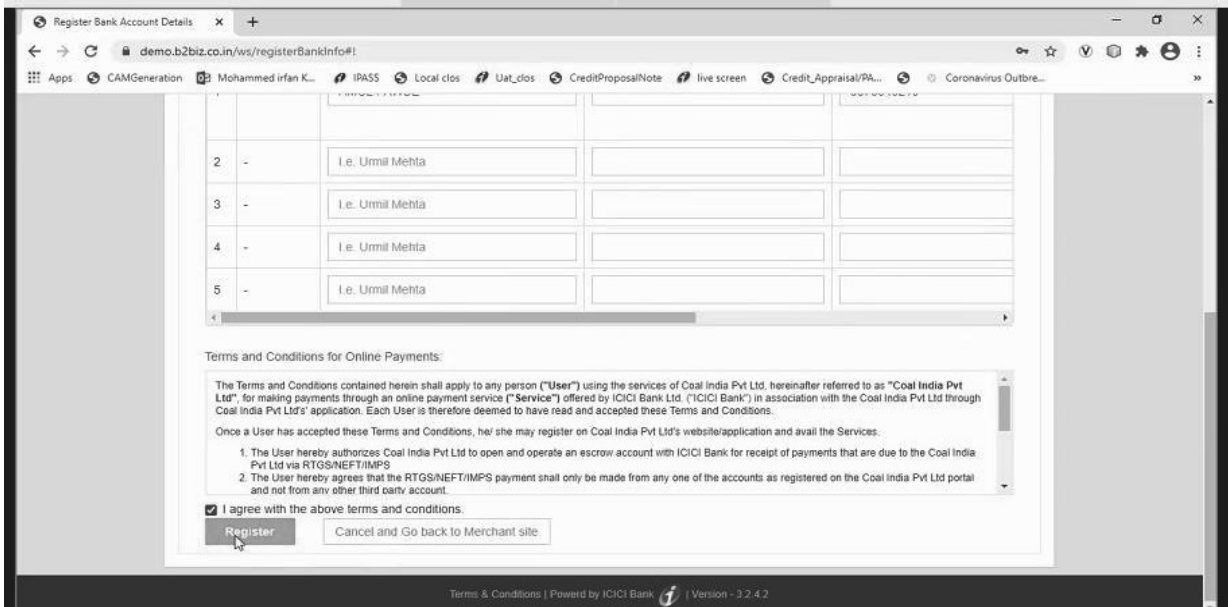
Register Bank Account Details ×

demo.b2biz.co.in/ws/registerBankInfo#!

Apps CAMGeneration Mohammed irfan K... IPASS Local clos Uat_clos CreditProposalNote live screen Credit_Appraisal/PA... Coronavirus Outbre...

| 2 | - | I.e. Urmil Mehta | | |
|---|---|---|---|---|
| 3 | - | I.e. Urmil Mehta | | |
| 4 | - | I.e. Urmil Mehta | | |
| 5 | - | I.e. Urmil Mehta | | |

Terms and Conditions for Online Payments:

The Terms and Conditions contained herein shall apply to any person ("User") using the services of Coal India Pvt Ltd, hereinafter referred to as "Coal India Pvt Ltd", for making payments through an online payment service ("Service") offered by ICICI Bank Ltd. ("ICICI Bank") in association with the Coal India Pvt Ltd through Coal India Pvt Ltd's' application. Each User is therefore deemed to have read and accepted these Terms and Conditions.

Once a User has accepted these Terms and Conditions, he/ she may register on Coal India Pvt Ltd's website/application and avail the Services.

1. The User hereby authorizes Coal India Pvt Ltd to open and operate an escrow account with ICICI Bank for receipt of payments that are due to the Coal India Pvt Ltd via RTGS/NEFT/IMPS
2. The User hereby agrees that the RTGS/NEFT/IMPS payment shall only be made from any one of the accounts as registered on the Coal India Pvt Ltd portal and not from any other third party account.

I agree with the above terms and conditions.

Register Cancel and Go back to Merchant site

Terms & Conditions | Powerd by ICICI Bank | Version - 3.2.4.2